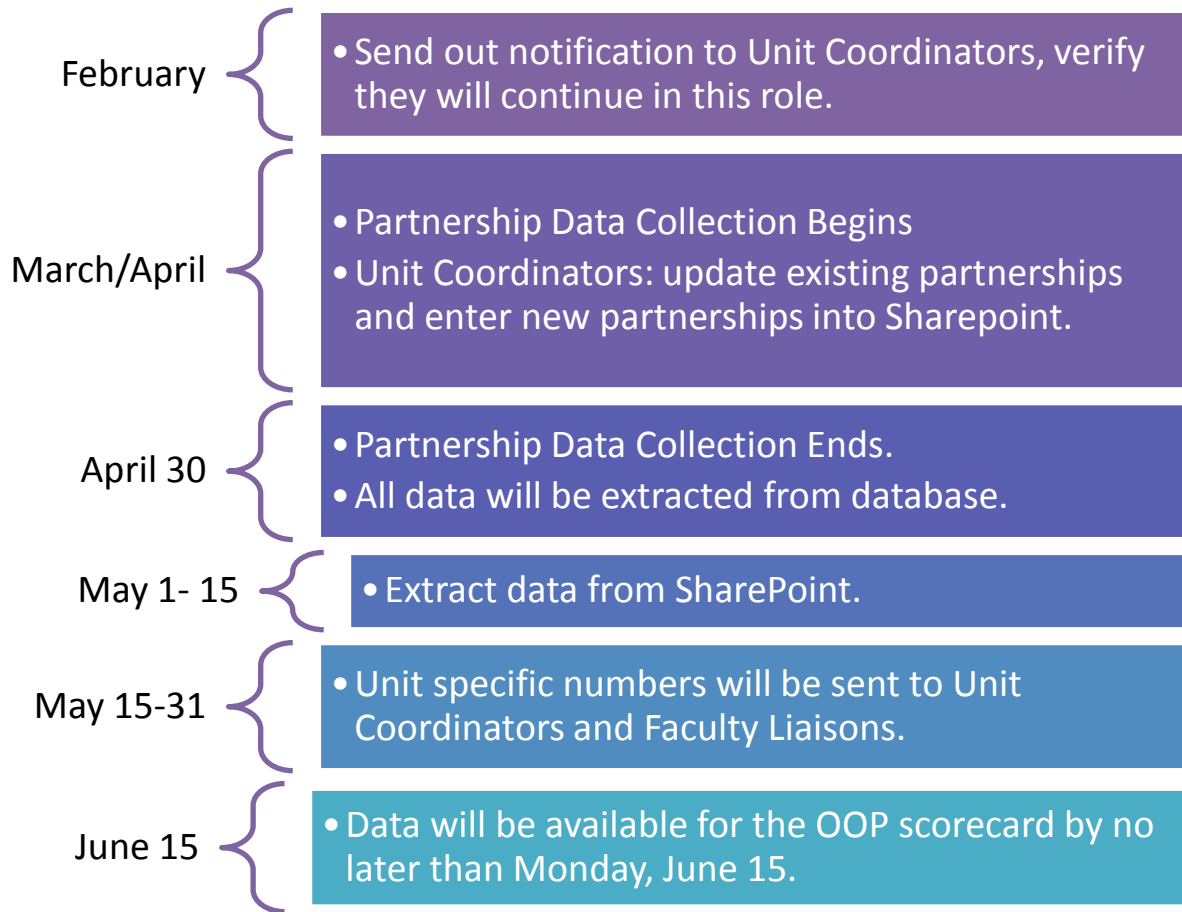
February

• Send out notification to Unit Coordinators, verify they will continue in this role.

March/April

• Partnership Data Collection Begins
• Unit Coordinators: update existing partnerships and enter new partnerships into Sharepoint.

April 30

• Partnership Data Collection Ends.
• All data will be extracted from database.

May 1- 15

• Extract data from SharePoint.

May 15-31

• Unit specific numbers will be sent to Unit Coordinators and Faculty Liaisons.

June 15

• Data will be available for the OOP scorecard by no later than Monday, June 15.